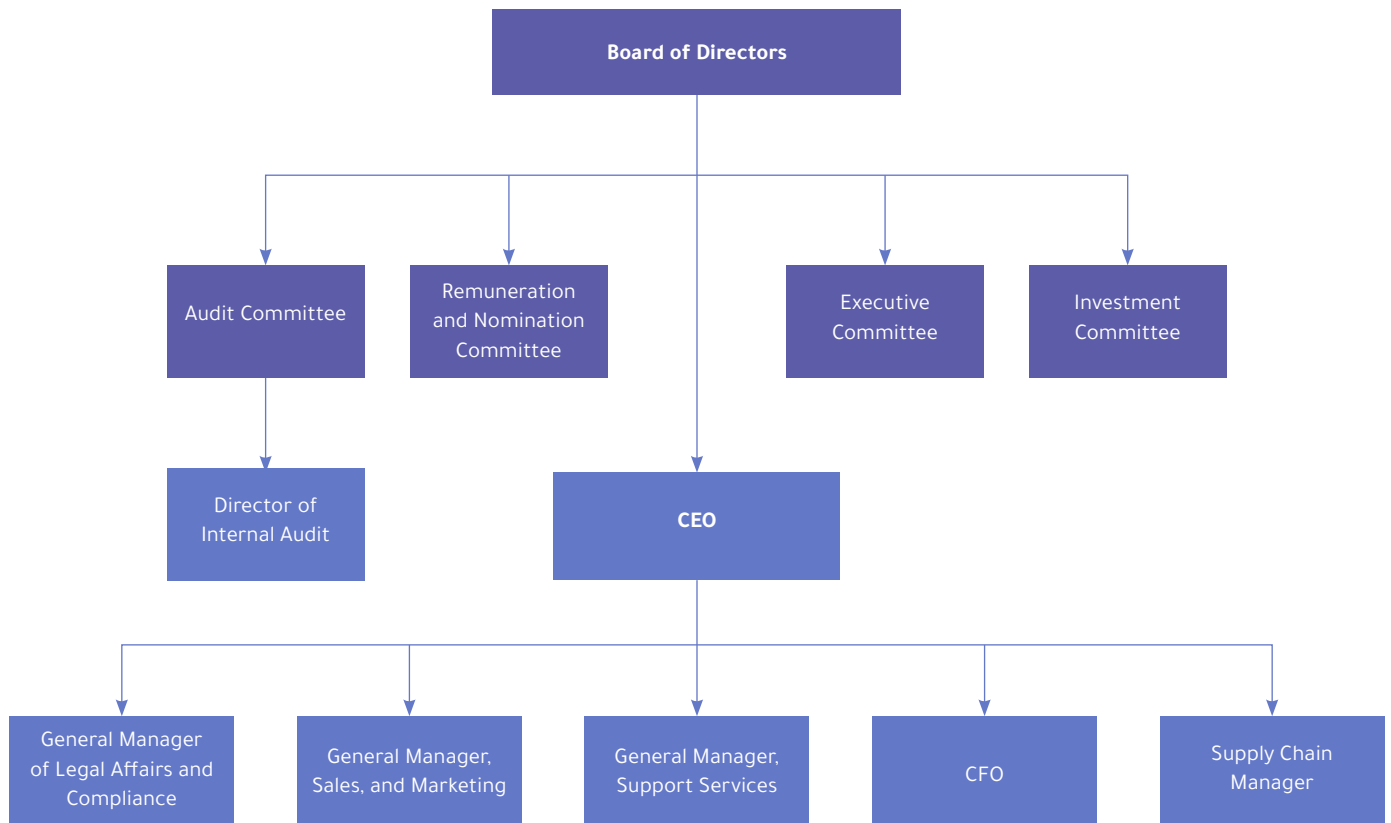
Board of Directors

Audit Committee

Remuneration and Nomination Committee

Executive Committee

Investment Committee

Director of Internal Audit

CEO

General Manager of Legal Affairs and Compliance

General Manager, Sales, and Marketing

General Manager, Support Services

CFO

Supply Chain Manager